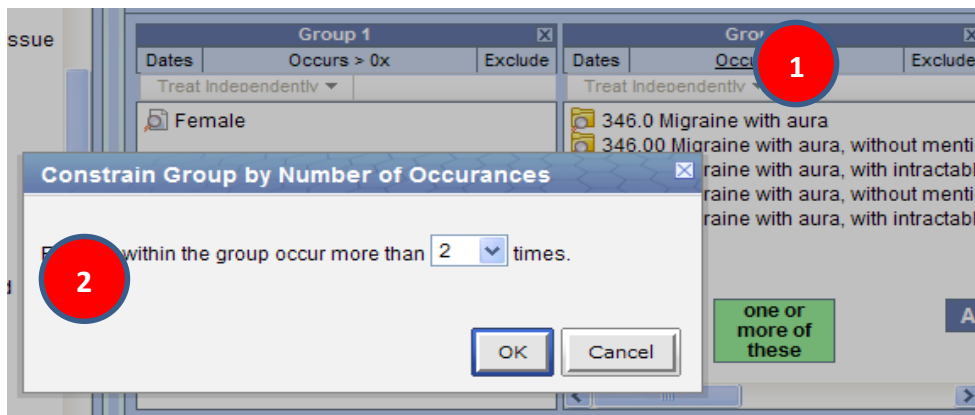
ssue

d

Group 1
Dates | Occurs > 0x | Exclude
Treat Independently

Female

Grou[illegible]
Dates | Occu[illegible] | Exclude
Treat Independently

346.0 Migraine with aura
346.00 Migraine with aura, without menti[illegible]
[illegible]raine with aura, with intractabl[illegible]
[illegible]raine with aura, without menti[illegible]
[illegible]raine with aura, with intractabl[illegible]

one or more of these

A

1

Constrain Group by Number of Occurances

E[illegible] within the group occur more than 2 times.

2

OK

Cancel